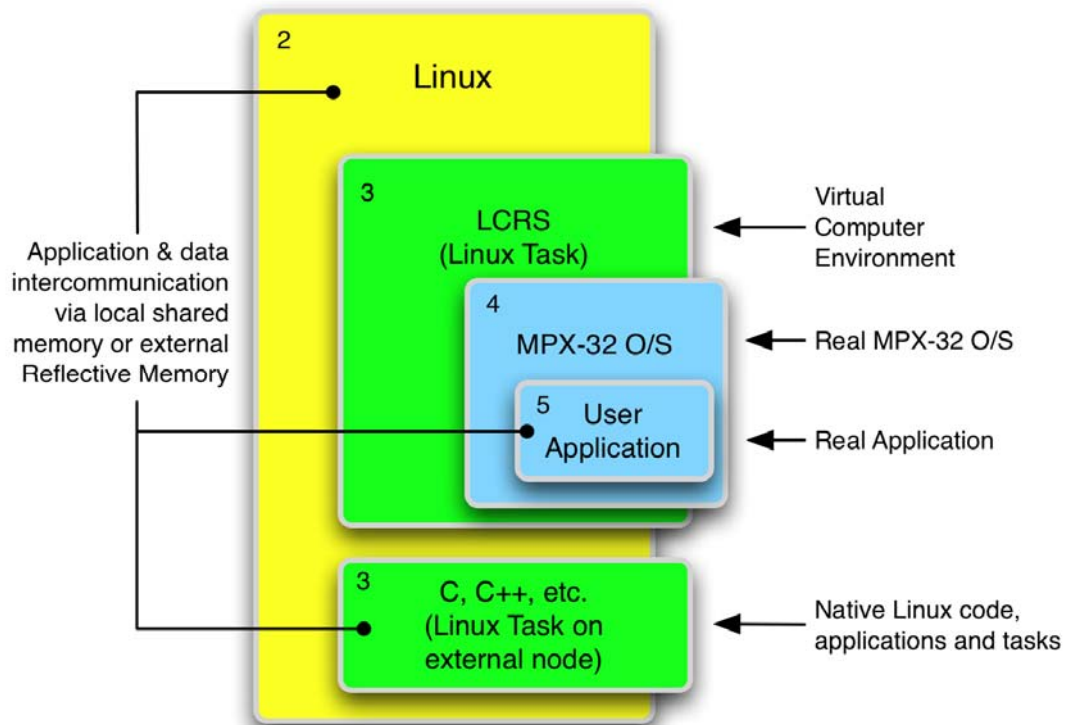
2
Linux

3
LCRS
(Linux Task)

4
MPX-32 O/S

5
User Application

3
C, C++, etc.
(Linux Task on external node)

Application & data intercommunication via local shared memory or external Reflective Memory

Virtual Computer Environment

Real MPX-32 O/S

Real Application

Native Linux code, applications and tasks